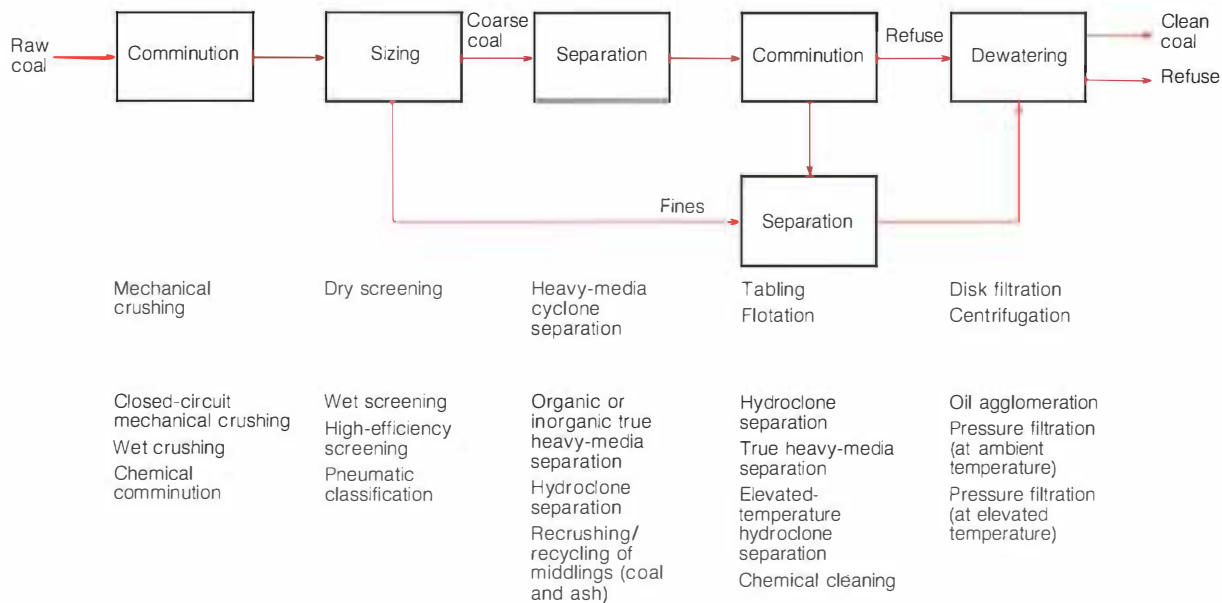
Raw coal

Comminution

Sizing

Coarse coal

Separation

Comminution

Refuse

Dewatering

Clean coal

Refuse

Fines

Separation

Mechanical crushing

Dry screening

Heavy-media cyclone separation

Tabling

Flotation

Disk filtration

Centrifugation

Closed-circuit mechanical crushing

Wet crushing

Chemical comminution

Wet screening

High-efficiency screening

Pneumatic classification

Organic or inorganic true heavy-media separation

Hydroclone separation

Recrushing/ recycling of middlings (coal and ash)

Hydroclone separation

True heavy-media separation

Elevated-temperature hydroclone separation

Chemical cleaning

Oil agglomeration

Pressure filtration (at ambient temperature)

Pressure filtration (at elevated temperature)